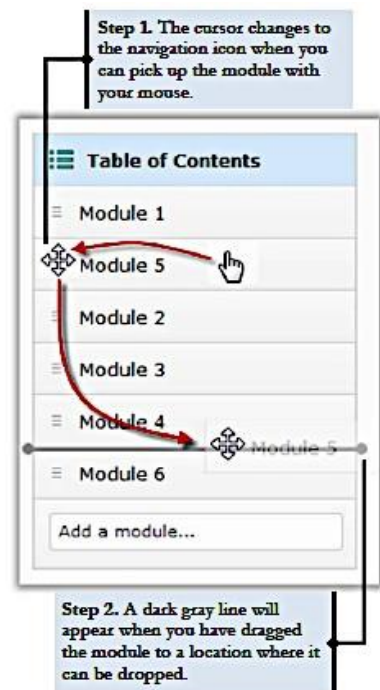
Step 1. The cursor changes to the navigation icon when you can pick up the module with your mouse.

Table of Contents

Module 1

Module 5

Module 2

Module 3

Module 4

Module 5

Module 6

Add a module...

Step 2. A dark gray line will appear when you have dragged the module to a location where it can be dropped.